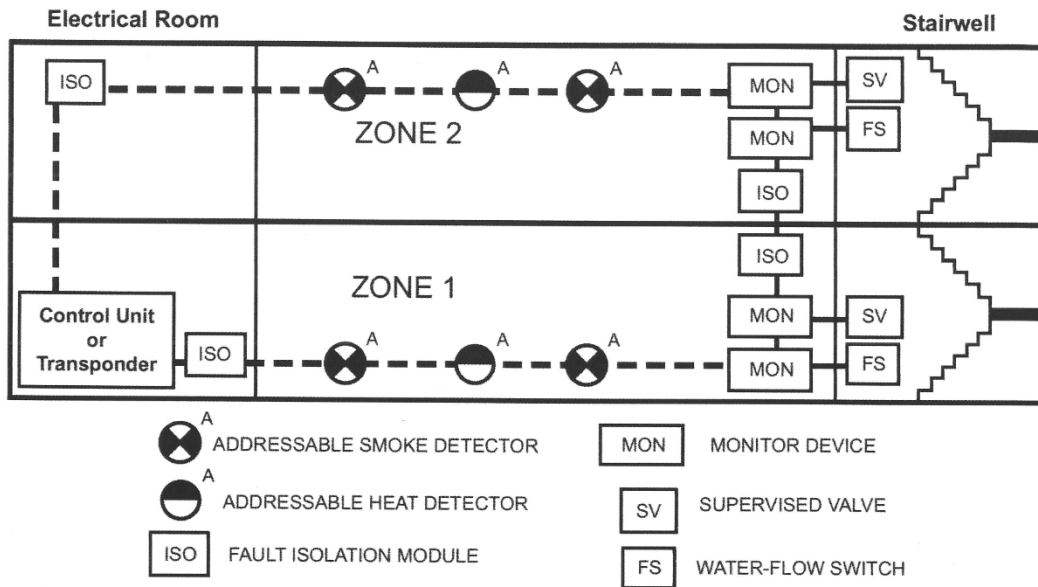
Electrical Room

Stairwell

ISO

A

A

A

MON

SV

ZONE 2

MON

FS

ISO

ISO

ZONE 1

MON

SV

Control Unit or Transponder

ISO

A

A

A

MON

FS

A

ADDRESSABLE SMOKE DETECTOR

MON

MONITOR DEVICE

A

ADDRESSABLE HEAT DETECTOR

SV

SUPERVISED VALVE

ISO

FAULT ISOLATION MODULE

FS

WATER-FLOW SWITCH